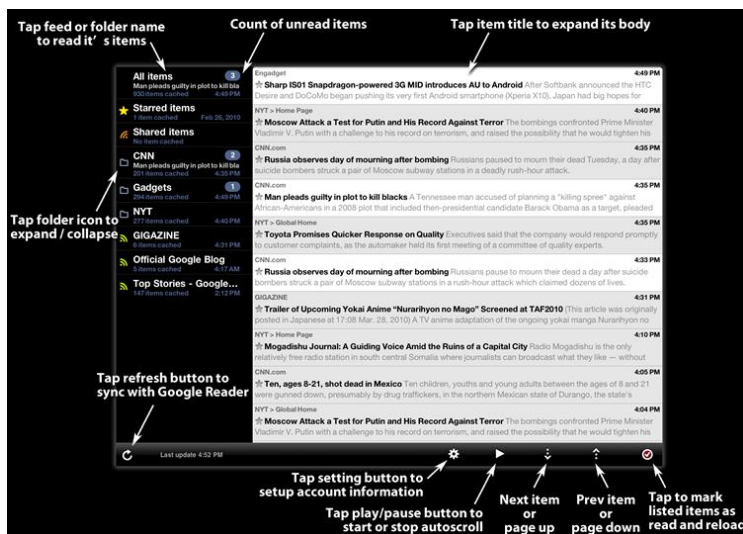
Tap feed or folder name to read it' s items

Count of unread items

Tap item title to expand its body

All items 3
Man pleads guilty in plot to kill bla
935 items cached 4:49 PM

Starred items
1 item cached Feb 26, 2010

Shared items
No item cached

CNN 2
Man pleads guilty in plot to kill bla
201 items cached 4:35 PM

Gadgets 1
294 items cached 4:49 PM

NYT
277 items cached 4:40 PM

GIGAZINE
6 items cached 4:31 PM

Official Google Blog
5 items cached 4:17 AM

Top Stories - Google...
147 items cached 2:12 PM

Tap folder icon to expand / collapse

Engadget 4:49 PM
Sharp IS01 Snapdragon-powered 3G MID introduces AU to Android After Softbank announced the HTC Desire and DoCoMo began pushing its very first Android smartphone (Xperia X10), Japan had big hopes for

NYT > Home Page 4:40 PM
Moscow Attack a Test for Putin and His Record Against Terror The bombings confronted Prime Minister Vladimir V. Putin with a challenge to his record on terrorism, and raised the possibility that he would tighten his

CNN.com 4:35 PM
Russia observes day of mourning after bombing Russians paused to mourn their dead Tuesday, a day after suicide bombers struck a pair of Moscow subway stations in a deadly rush-hour attack.

CNN.com 4:35 PM
Man pleads guilty in plot to kill blacks A Tennessee man accused of planning a "killing spree" against African-Americans in a 2008 plot that included then-presidential candidate Barack Obama as a target, pleaded

NYT > Global Home 4:35 PM
Toyota Promises Quicker Response on Quality Executives said that the company would respond promptly to customer complaints, as the automaker held its first meeting of a committee of quality experts.

CNN.com 4:33 PM
Russia observes day of mourning after bombing Russians paused to mourn their dead a day after suicide bombers struck a pair of Moscow subway stations in a rush-hour attack which claimed dozens of lives.

GIGAZINE 4:31 PM
Trailer of Upcoming Yokai Anime "Nurarihyon no Mago" Screened at TAF2010 (This article was originally posted in Japanese at 17:08 Mar. 28, 2010) A TV anime adaptation of the ongoing yokai manga Nurarihyon no

NYT > Home Page 4:10 PM
Mogadishu Journal: A Guiding Voice Amid the Ruins of a Capital City Radio Mogadishu is the only relatively free radio station in south central Somalia where journalists can broadcast what they like — without

CNN.com 4:05 PM
Ten, ages 8-21, shot dead in Mexico Ten children, youths and young adults between the ages of 8 and 21 were gunned down, presumably by drug traffickers, in the northern Mexican state of Durango, the state's

NYT > Global Home 4:04 PM
Moscow Attack a Test for Putin and His Record Against Terror The bombings confronted Prime Minister Vladimir V. Putin with a challenge to his record on terrorism, and raised the possibility that he would tighten his

Tap refresh button to sync with Google Reader

Last update 4:52 PM

Tap setting button to setup account information

Tap play/pause button to start or stop autoscroll

Next item or page up

Prev item or page down

Tap to mark listed items as read and reload